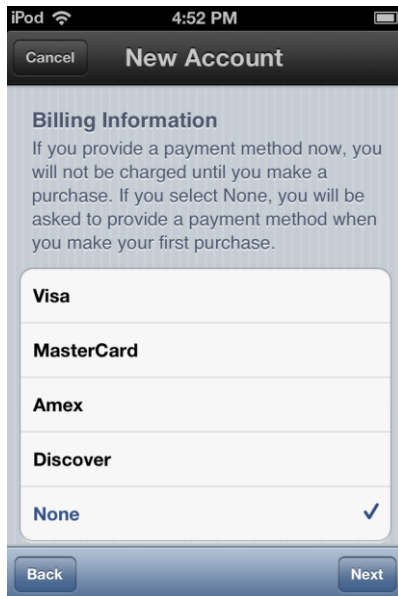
iPod 4:52 PM

Cancel New Account

Billing Information
If you provide a payment method now, you will not be charged until you make a purchase. If you select None, you will be asked to provide a payment method when you make your first purchase.

Visa

MasterCard

Amex

Discover

None ✓

Back Next